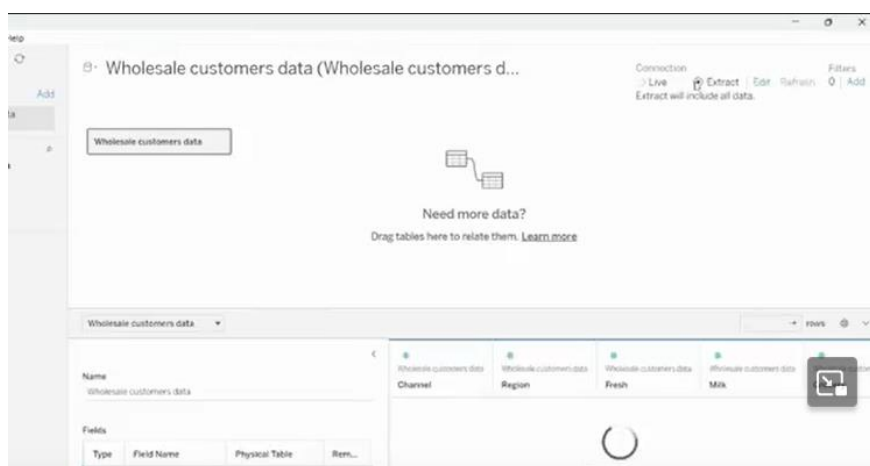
Help

Add

Wholesale customers data (Wholesale customers d...

Connection
Live
Extract | Edit | Refresh
Extract will include all data.

Filters
0 | Add

Wholesale customers data

Need more data?
Drag tables here to relate them. Learn more

Wholesale customers data

rows

Name
Wholesale customers data

Fields

| Type | Field Name | Physical Table | Rem... |
|---|---|---|---|

| Wholesale customers data | Wholesale customers data | Wholesale customers data | Wholesale customers data |
|---|---|---|---|
| Channel | Region | Fresh | Milk |